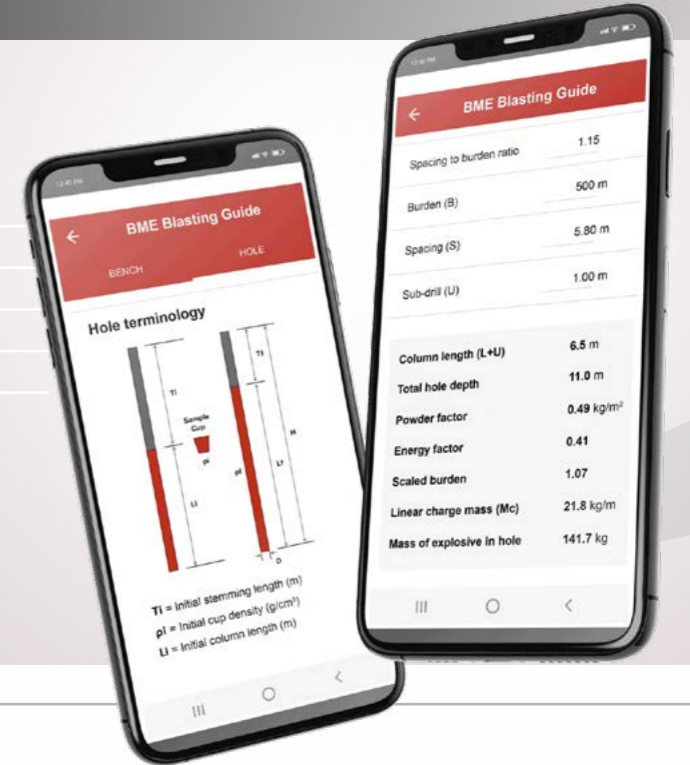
BME Blasting Guide

BENCH

HOLE

Hole terminology

Ti

Sample Cup

ρi

Li

Tf

H

ρf

Lf

T

D

Ti = Initial stemming length (m)

ρi = Initial cup density (g/cm³)

Li = Initial column length (m)

III ○ <

BME Blasting Guide

Spacing to burden ratio 1.15

Burden (B) 500 m

Spacing (S) 5.80 m

Sub-drill (U) 1.00 m

Column length (L+U) 6.5 m

Total hole depth 11.0 m

Powder factor 0.49 kg/m³

Energy factor 0.41

Scaled burden 1.07

Linear charge mass (Mc) 21.8 kg/m

Mass of explosive in hole 141.7 kg

III ○ <